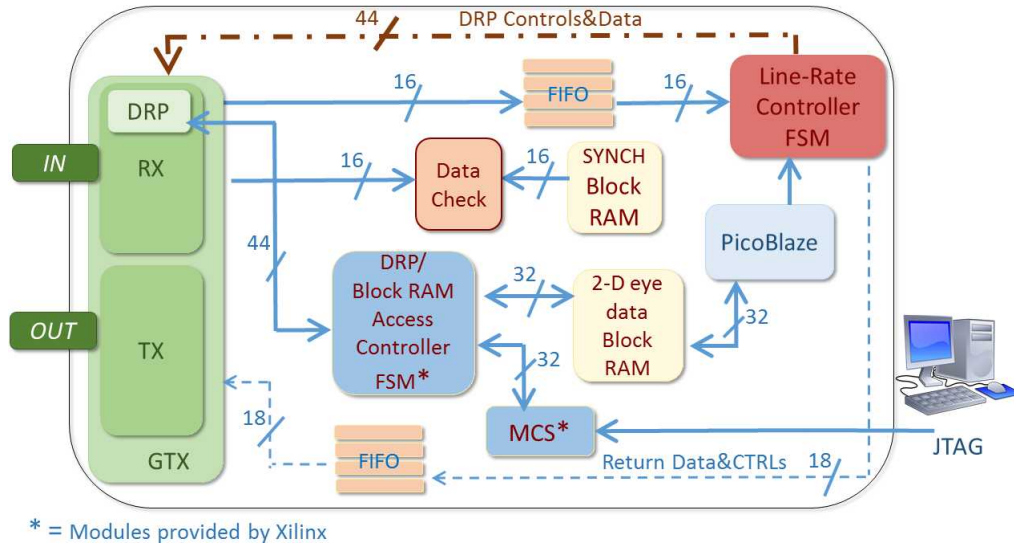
44 DRP Controls&Data

DRP

RX

IN

16

FIFO

16

Line-Rate Controller FSM

16

Data Check

16

SYNCH Block RAM

44

PicoBlaze

DRP/ Block RAM Access Controller FSM*

32

2-D eye data Block RAM

32

OUT

TX

32

18

MCS*

JTAG

GTX

FIFO

Return Data&CTRLs

18

* = Modules provided by Xilinx